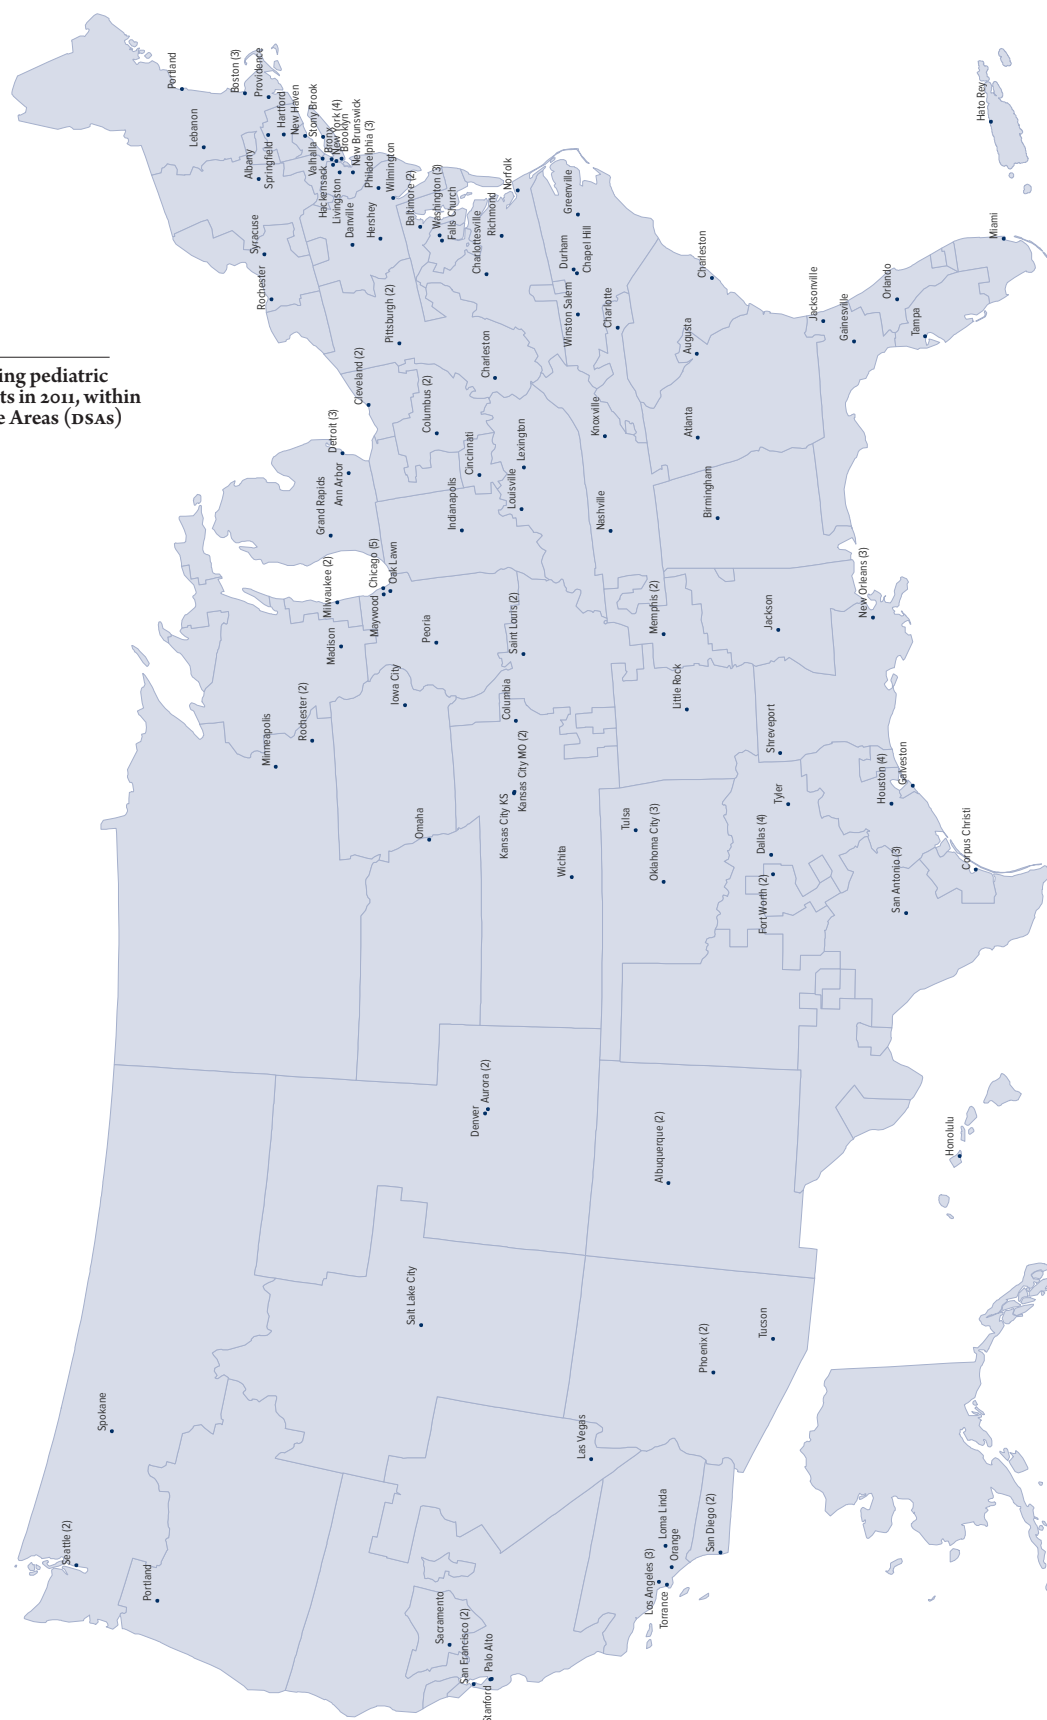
ing pediatric
ts in 2011, within
e Areas (DSAs)

Portland
Boston (3)
Providence
Lebanon
Hartford
New Haven
Stony Brook
Albany
Springfield
Valhalla
Bronx
New York (4)
Brooklyn
New Brunswick
Philadelphia (3)
Hackensack
Livingston
Wilmington
Danville
Hershey
Baltimore (2)
Washington (3)
Falls Church
Charlottesville
Richmond
Norfolk
Greenville
Syracuse
Rochester
Durham
Chapel Hill
Winston Salem
Charlotte
Charleston
Miami
Hato Rey
Pittsburgh (2)
Charleston
Augusta
Jacksonville
Gainesville
Orlando
Tampa
Cleveland (2)
Columbus (2)
Detroit (3)
Ann Arbor
Cincinnati
Lexington
Knoxville
Atlanta
Grand Rapids
Indianapolis
Louisville
Nashville
Birmingham
Milwaukee (2)
Chicago (5)
Oak Lawn
Maywood
Madison
Peoria
Saint Louis (2)
Memphis (2)
Jackson
New Orleans (3)
Iowa City
Columbia
Little Rock
Minneapolis
Rochester (2)
Shreveport
Houston (4)
Galveston
Kansas City KS
Kansas City MO (2)
Tulsa
Oklahoma City (3)
Tyler
Omaha
Wichita
Dallas (4)
Fort Worth (2)
San Antonio (3)
Corpus Christi
Denver
Aurora (2)
Albuquerque (2)
Honolulu
Salt Lake City
Tucson
Phoenix (2)
Spokane
Las Vegas
Seattle (2)
Portland
Loma Linda
Orange
San Diego (2)
Los Angeles (3)
Torrance
Sacramento
San Francisco (2)
Palo Alto
Stanford